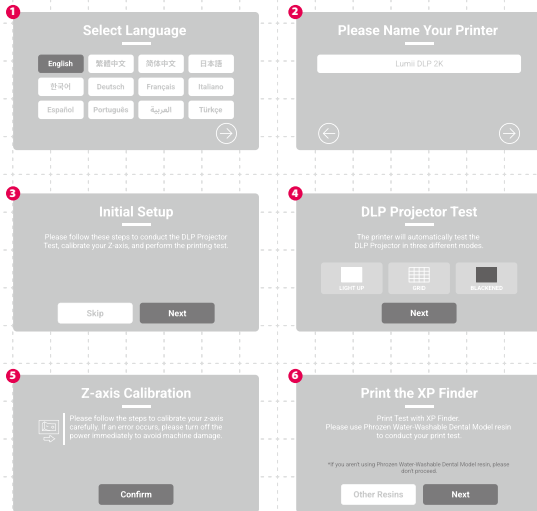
1
Select Language

English
繁體中文
简体中文
日本語
한국어
Deutsch
Français
Italiano
Español
Português
العربية
Türkçe

2
Please Name Your Printer

Lumi DLP 2K

3
Initial Setup

Please follow these steps to conduct the DLP Projector Test, calibrate your Z-axis, and perform the printing test.

Skip
Next

4
DLP Projector Test

The printer will automatically test the DLP Projector in three different modes.

LIGHT UP
GRID
BLACKENED

Next

5
Z-axis Calibration

Please follow the steps to calibrate your z-axis carefully. If an error occurs, please turn off the power immediately to avoid machine damage.

Confirm

6
Print the XP Finder

Print Test with XP Finder.
Please use Phrozen Water Washable Dental Model resin to conduct your print test.

*If you aren't using Phrozen Water-Washable Dental Model resin, please don't process.

Other Resins
Next